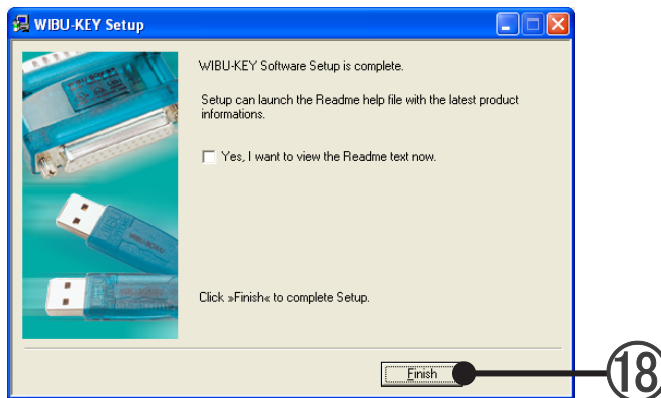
WIBU-KEY Setup

WIBU-KEY Software Setup is complete.

Setup can launch the Readme help file with the latest product informations.

Yes, I want to view the Readme text now.

Click »Finish« to complete Setup.

Finish

⑱